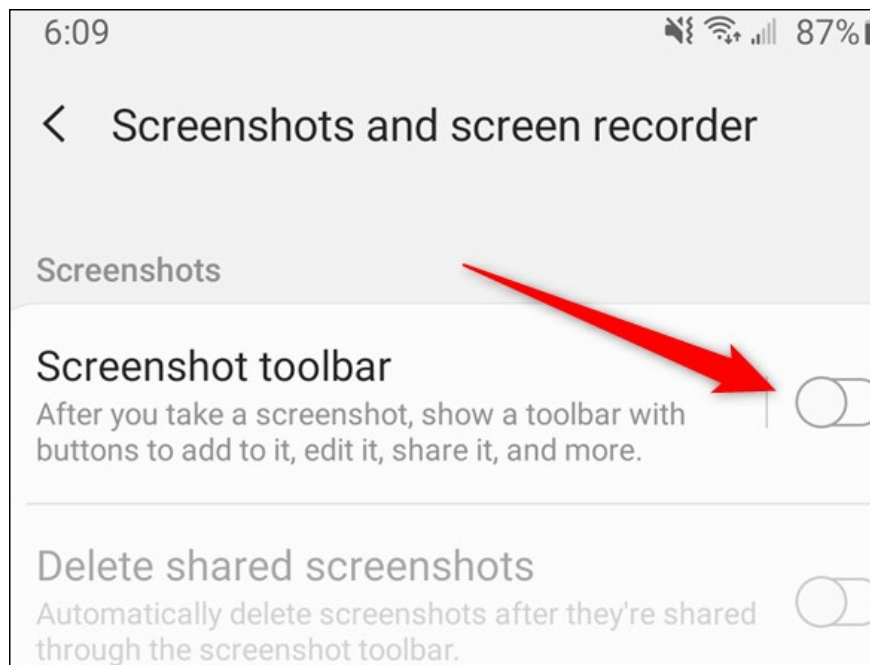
6:09 87%

< Screenshots and screen recorder

Screenshots

Screenshot toolbar
After you take a screenshot, show a toolbar with buttons to add to it, edit it, share it, and more.

Delete shared screenshots
Automatically delete screenshots after they're shared through the screenshot toolbar.